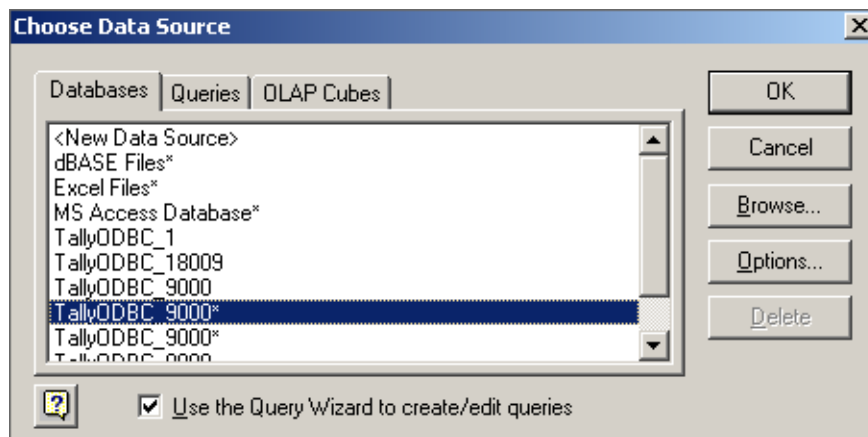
Choose Data Source

Databases | Queries | OLAP Cubes

<New Data Source>
dBASE Files*
Excel Files*
MS Access Database*
TallyODBC_1
TallyODBC_18009
TallyODBC_9000
TallyODBC_9000*
TallyODBC_9000*
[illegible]

OK
Cancel
Browse...
Options...
Delete

?

Use the Query Wizard to create/edit queries